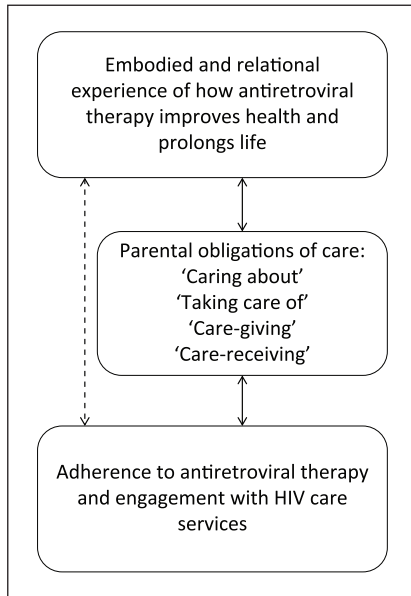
Embodied and relational experience of how antiretroviral therapy improves health and prolongs life

Parental obligations of care:
'Caring about'
'Taking care of'
'Care-giving'
'Care-receiving'

Adherence to antiretroviral therapy and engagement with HIV care services